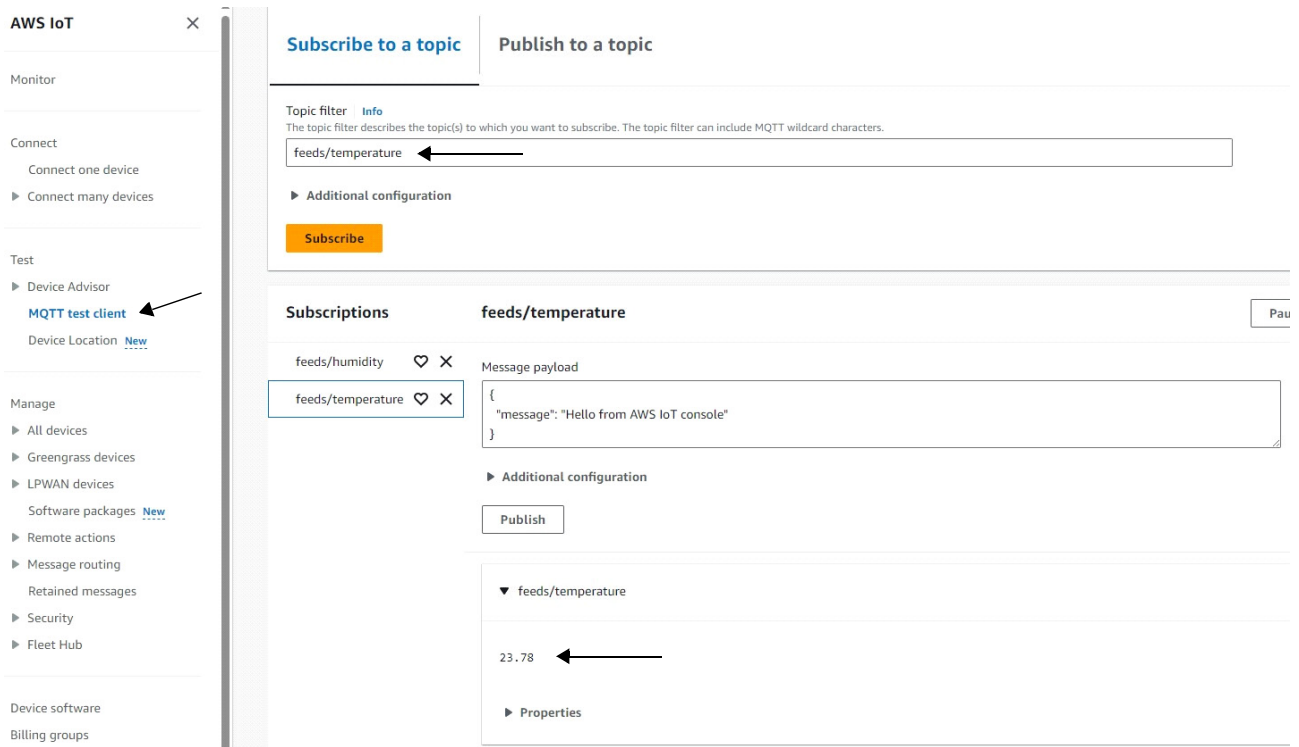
AWS IoT ×

Monitor

Connect

Connect one device

▶ Connect many devices

Test

▶ Device Advisor

MQTT test client

Device Location New

Manage

▶ All devices

▶ Greengrass devices

▶ LPWAN devices

Software packages New

▶ Remote actions

▶ Message routing

Retained messages

▶ Security

▶ Fleet Hub

Device software

Billing groups

Subscribe to a topic

Publish to a topic

Topic filter Info

The topic filter describes the topic(s) to which you want to subscribe. The topic filter can include MQTT wildcard characters.

feeds/temperature

▶ Additional configuration

Subscribe

Subscriptions

feeds/humidity

feeds/temperature

feeds/temperature

Pau

Message payload

{
"message": "Hello from AWS IoT console"
}

▶ Additional configuration

Publish

▼ feeds/temperature

23.78

▶ Properties